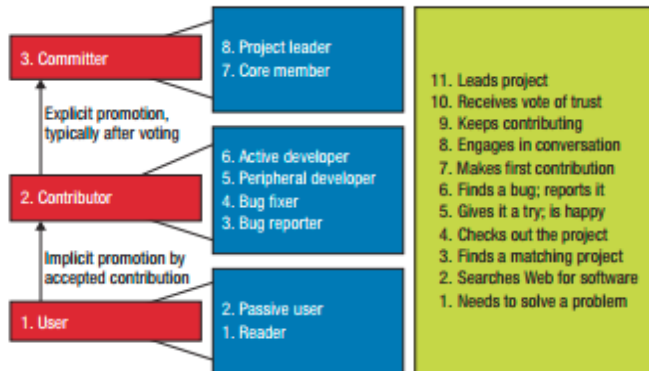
3. Committer

Explicit promotion, typically after voting

2. Contributor

Implicit promotion by accepted contribution

1. User

8. Project leader
7. Core member

6. Active developer
5. Peripheral developer
4. Bug fixer
3. Bug reporter

2. Passive user
1. Reader

11. Leads project
10. Receives vote of trust
9. Keeps contributing
8. Engages in conversation
7. Makes first contribution
6. Finds a bug; reports it
5. Gives it a try; is happy
4. Checks out the project
3. Finds a matching project
2. Searches Web for software
1. Needs to solve a problem